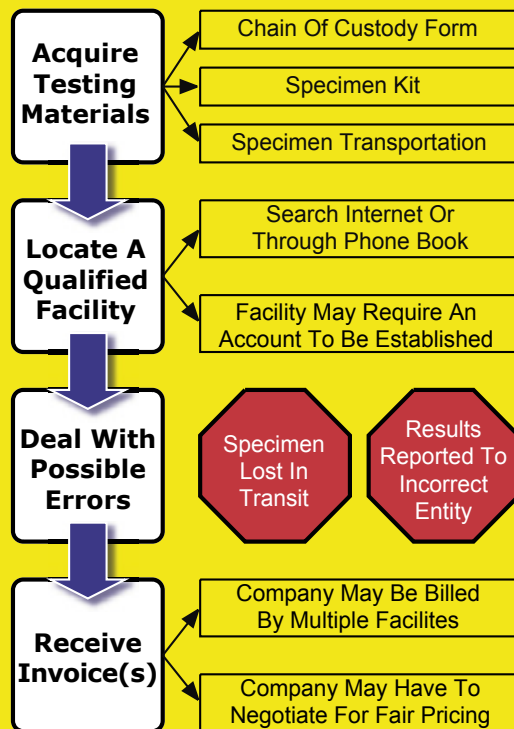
Acquire Testing Materials

Chain Of Custody Form

Specimen Kit

Specimen Transportation

Locate A Qualified Facility

Search Internet Or Through Phone Book

Facility May Require An Account To Be Established

Deal With Possible Errors

Specimen Lost In Transit

Results Reported To Incorrect Entity

Receive Invoice(s)

Company May Be Billed By Multiple Facilites

Company May Have To Negotiate For Fair Pricing